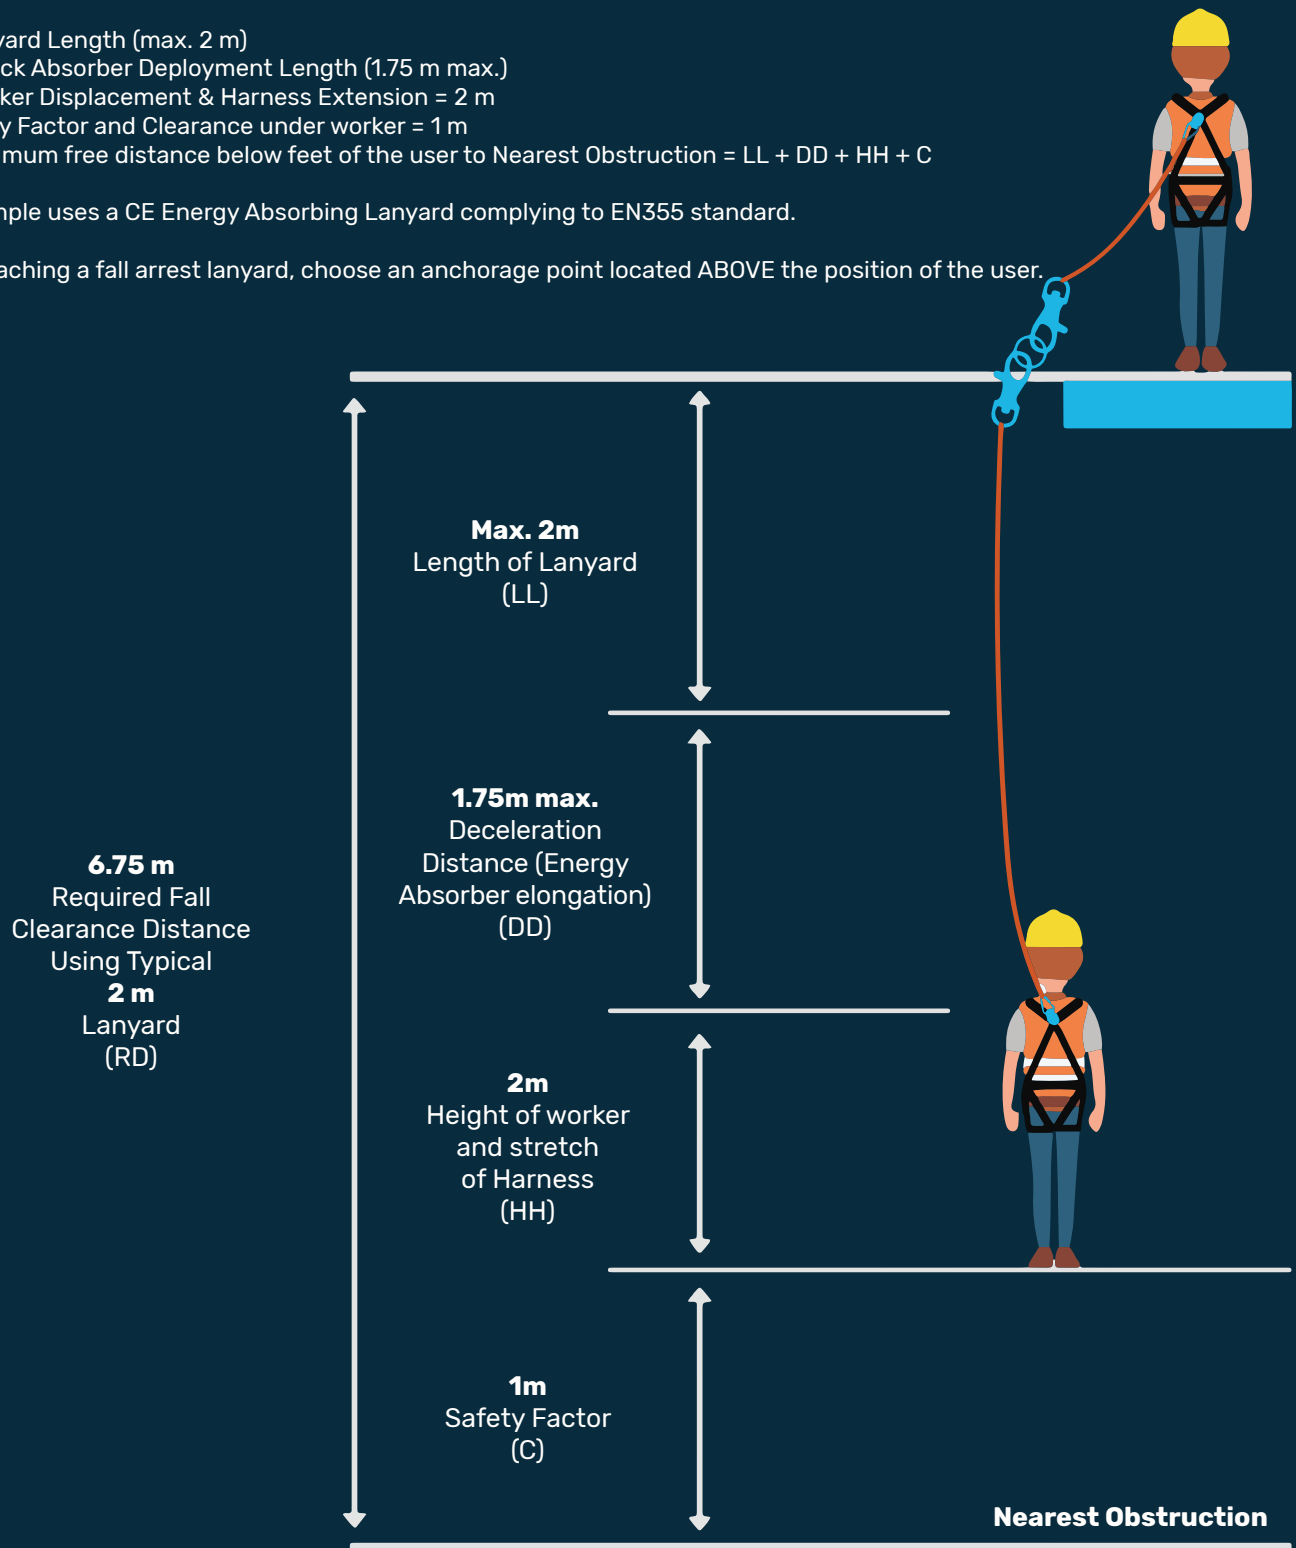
yard Length (max. 2 m)
ck Absorber Deployment Length (1.75 m max.)
ker Displacement & Harness Extension = 2 m
y Factor and Clearance under worker = 1 m
mum free distance below feet of the user to Nearest Obstruction = LL + DD + HH + C

nple uses a CE Energy Absorbing Lanyard complying to EN355 standard.

aching a fall arrest lanyard, choose an anchorage point located ABOVE the position of the user.

**Max. 2m**
Length of Lanyard
(LL)

**1.75m max.**
Deceleration Distance (Energy Absorber elongation)
(DD)

**6.75 m**
Required Fall Clearance Distance Using Typical
**2 m**
Lanyard
(RD)

**2m**
Height of worker and stretch of Harness
(HH)

**1m**
Safety Factor
(C)

**Nearest Obstruction**